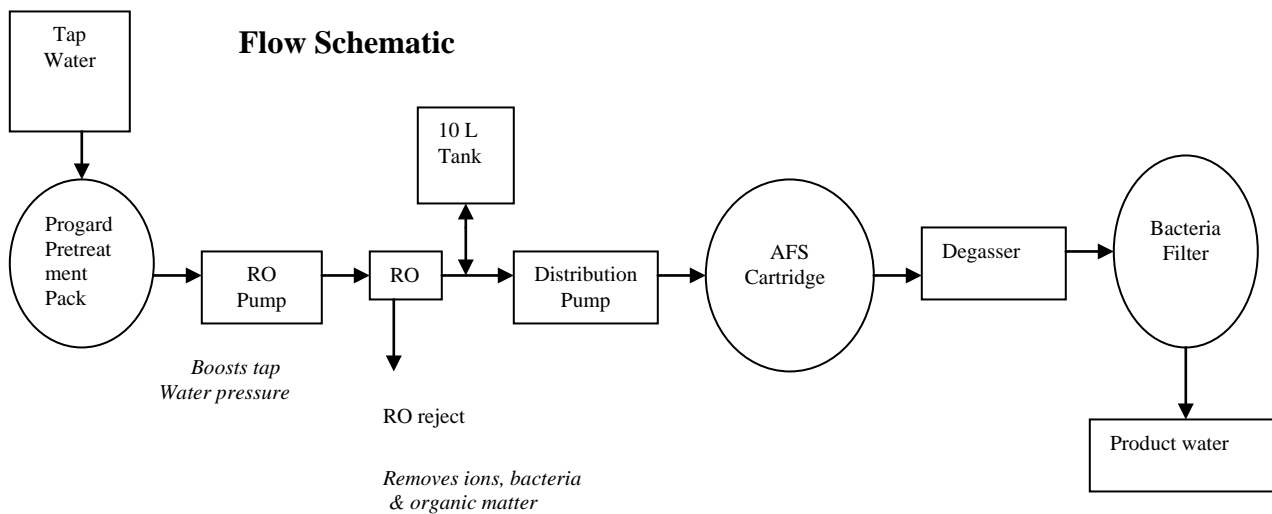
Tap Water

Flow Schematic

10 L Tank

Progard Pretreatment Pack

RO Pump

RO

Distribution Pump

AFS Cartridge

Degasser

Bacteria Filter

*Boosts tap Water pressure*

RO reject

*Removes ions, bacteria & organic matter*

Product water